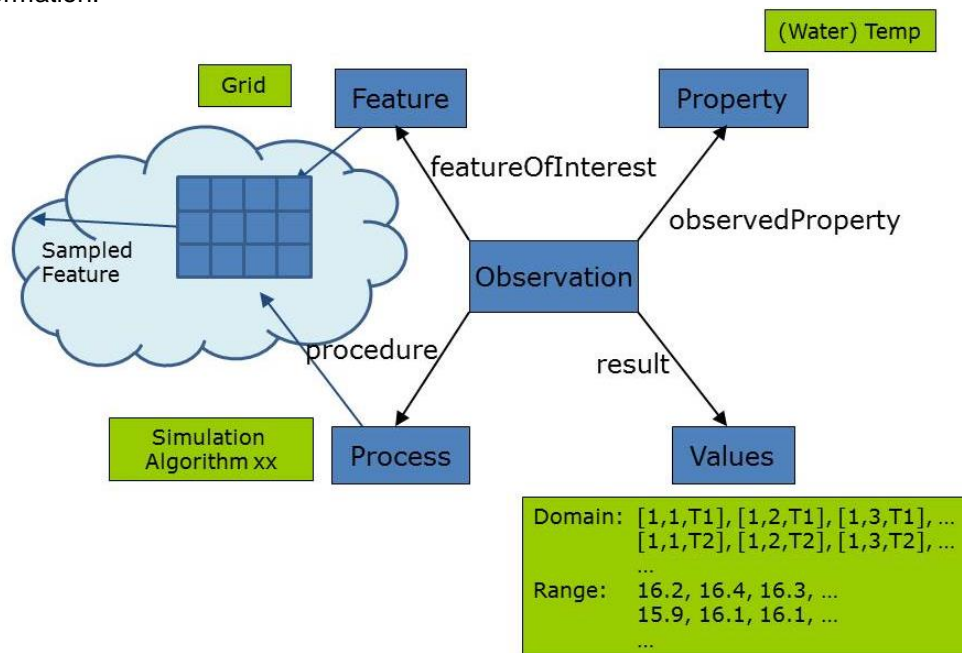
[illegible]mation.

(Water) Temp

Grid

Feature

Property

featureOfInterest

observedProperty

Sampled Feature

Observation

procedure

result

Simulation Algorithm xx

Process

Values

Domain: [1,1,T1], [1,2,T1], [1,3,T1], …
[1,1,T2], [1,2,T2], [1,3,T2], …
…
Range: 16.2, 16.4, 16.3, …
15.9, 16.1, 16.1, …
…